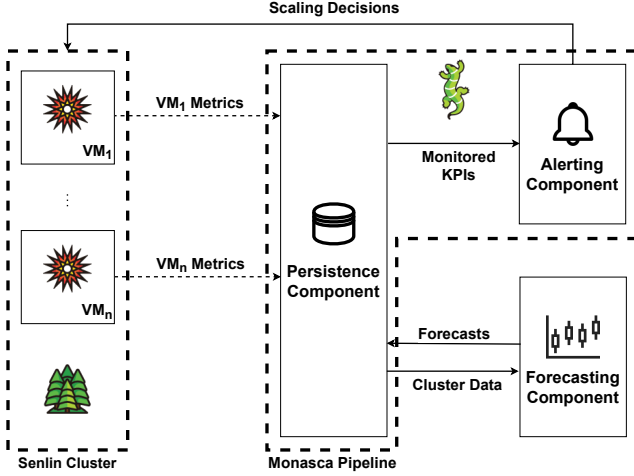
Scaling Decisions

$VM_1$

⋮

$VM_n$

Senlin Cluster

$VM_1$ Metrics

$VM_n$ Metrics

Persistence Component

Monitored KPIs

Alerting Component

Forecasts

Cluster Data

Forecasting Component

Monasca Pipeline